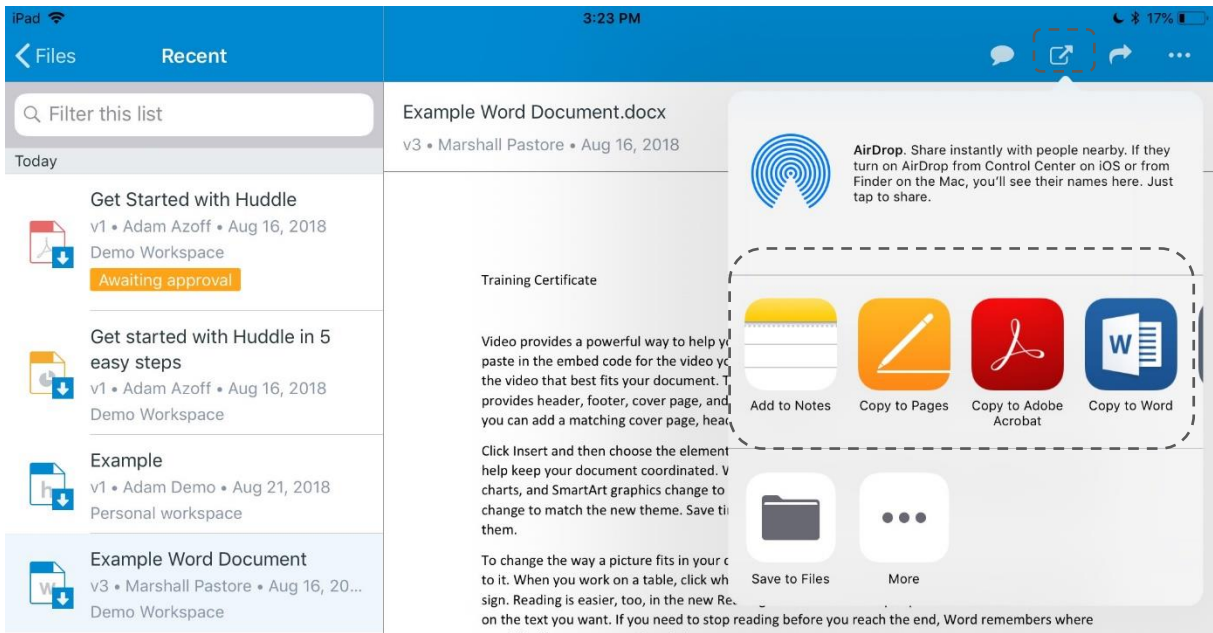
iPad
3:23 PM
17%

Files
Recent

Filter this list

Today

Get Started with Huddle
v1 • Adam Azoff • Aug 16, 2018
Demo Workspace
Awaiting approval

Get started with Huddle in 5 easy steps
v1 • Adam Azoff • Aug 16, 2018
Demo Workspace

Example
v1 • Adam Demo • Aug 21, 2018
Personal workspace

Example Word Document
v3 • Marshall Pastore • Aug 16, 20...
Demo Workspace

Example Word Document.docx
v3 • Marshall Pastore • Aug 16, 2018

Training Certificate

Video provides a powerful way to help y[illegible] paste in the embed code for the video y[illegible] the video that best fits your document. T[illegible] provides header, footer, cover page, and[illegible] you can add a matching cover page, hea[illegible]

Click Insert and then choose the element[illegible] help keep your document coordinated. V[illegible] charts, and SmartArt graphics change to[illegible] change to match the new theme. Save ti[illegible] them.

To change the way a picture fits in your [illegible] to it. When you work on a table, click wh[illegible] sign. Reading is easier, too, in the new Re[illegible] on the text you want. If you need to stop reading before you reach the end, Word remembers where

AirDrop. Share instantly with people nearby. If they turn on AirDrop from Control Center on iOS or from Finder on the Mac, you'll see their names here. Just tap to share.

Add to Notes
Copy to Pages
Copy to Adobe Acrobat
Copy to Word

Save to Files
More